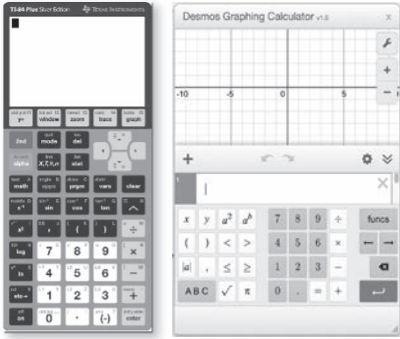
TI-84 Plus Silver Edition
Texas Instruments
y=
window
zoom
trace
graph
2nd
mode
del
alpha
X,T,θ,n
stat
math
apps
prgm
vars
clear
$x^{-1}$
sin
cos
tan
^
$x^2$
,
(
)
÷
log
7
8
9
×
ln
4
5
6
−
sto→
1
2
3
+
on
0
.
(−)
enter

Desmos Graphing Calculator v1.0
×
-10
-5
0
5
+
×
x
y
$a^2$
$a^b$
7
8
9
÷
funcs
(
)
<
>
4
5
6
×
←
→
|a|
,
≤
≥
1
2
3
−
ABC
√
π
0
.
=
+